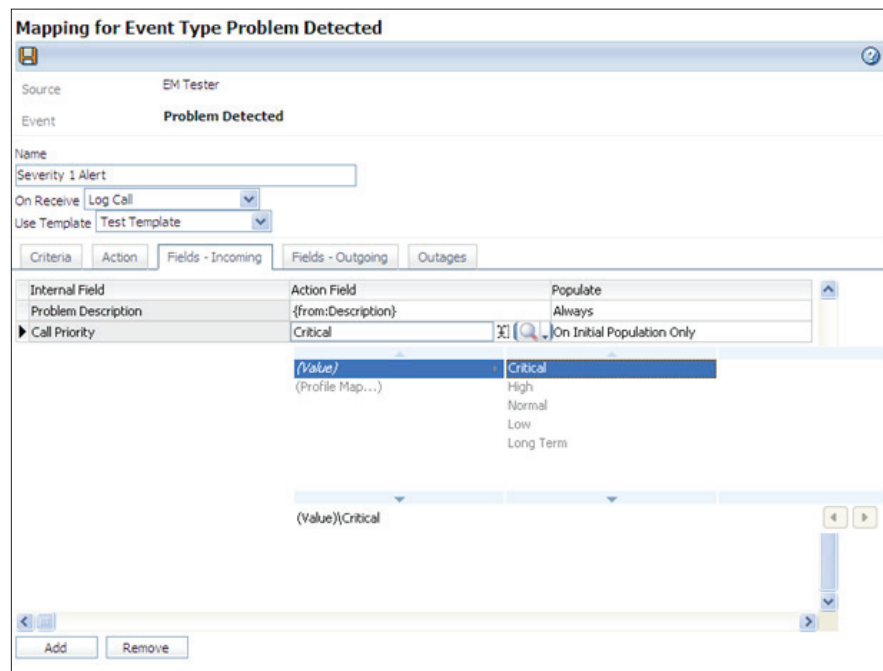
Mapping for Event Type Problem Detected

Source EM Tester

Event **Problem Detected**

Name

Severity 1 Alert

On Receive Log Call

Use Template Test Template

Criteria | Action | Fields - Incoming | Fields - Outgoing | Outages

| Internal Field | Action Field | Populate |
|---|---|---|
| Problem Description | {from:Description} | Always |
| Call Priority | Critical | On Initial Population Only |

(Value)

(Profile Map...)

Critical

High

Normal

Low

Long Term

(Value)\Critical

Add

Remove